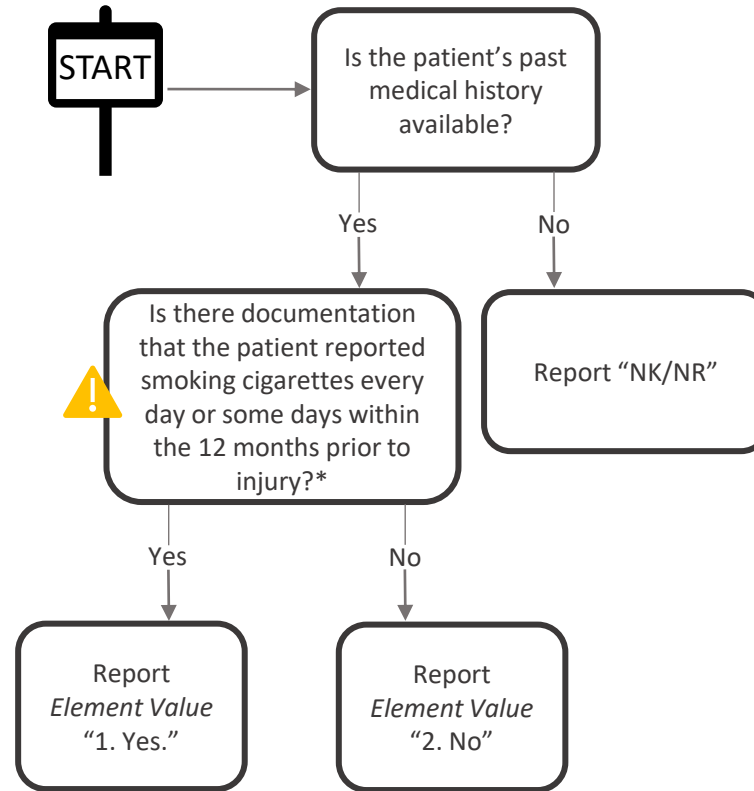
START

Is the patient’s past medical history available?

Yes

No

Is there documentation that the patient reported smoking cigarettes every day or some days within the 12 months prior to injury?*

Report “NK/NR”

Yes

No

Report *Element Value* “1. Yes.”

Report *Element Value* “2. No”